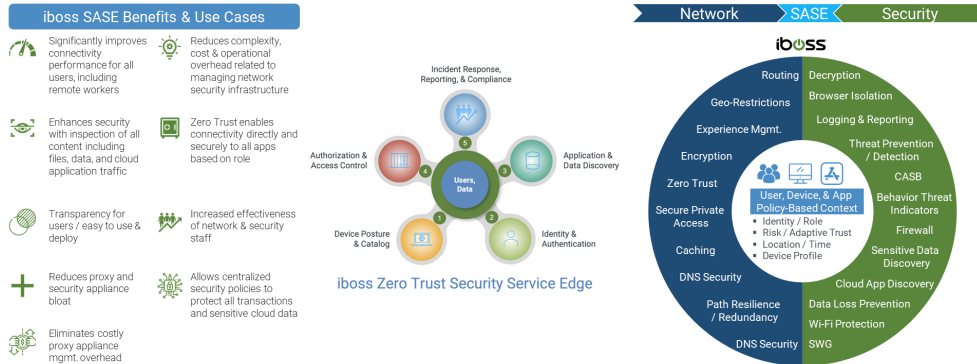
iboss SASE Benefits & Use Cases

Significantly improves connectivity performance for all users, including remote workers

Reduces complexity, cost & operational overhead related to managing network security infrastructure

Enhances security with inspection of all content including files, data, and cloud application traffic

Zero Trust enables connectivity directly and securely to all apps based on role

Transparency for users / easy to use & deploy

Increased effectiveness of network & security staff

Reduces proxy and security appliance bloat

Allows centralized security policies to protect all transactions and sensitive cloud data

Eliminates costly proxy appliance mgmt. overhead

Incident Response, Reporting, & Compliance

5

Authorization & Access Control

4

Users, Data

3

Application & Data Discovery

Device Posture & Catalog

1

2

Identity & Authentication

iboss Zero Trust Security Service Edge

Network
SASE
Security

iboss

Routing
Geo-Restrictions
Experience Mgmt.
Encryption
Zero Trust
Secure Private Access
Caching
DNS Security
Path Resilience / Redundancy
DNS Security

Decryption
Browser Isolation
Logging & Reporting
Threat Prevention / Detection
CASB
Behavior Threat Indicators
Firewall
Sensitive Data Discovery
Cloud App Discovery
Data Loss Prevention
Wi-Fi Protection
SWG

User, Device, & App Policy-Based Context
▪ Identity / Role
▪ Risk / Adaptive Trust
▪ Location / Time
▪ Device Profile